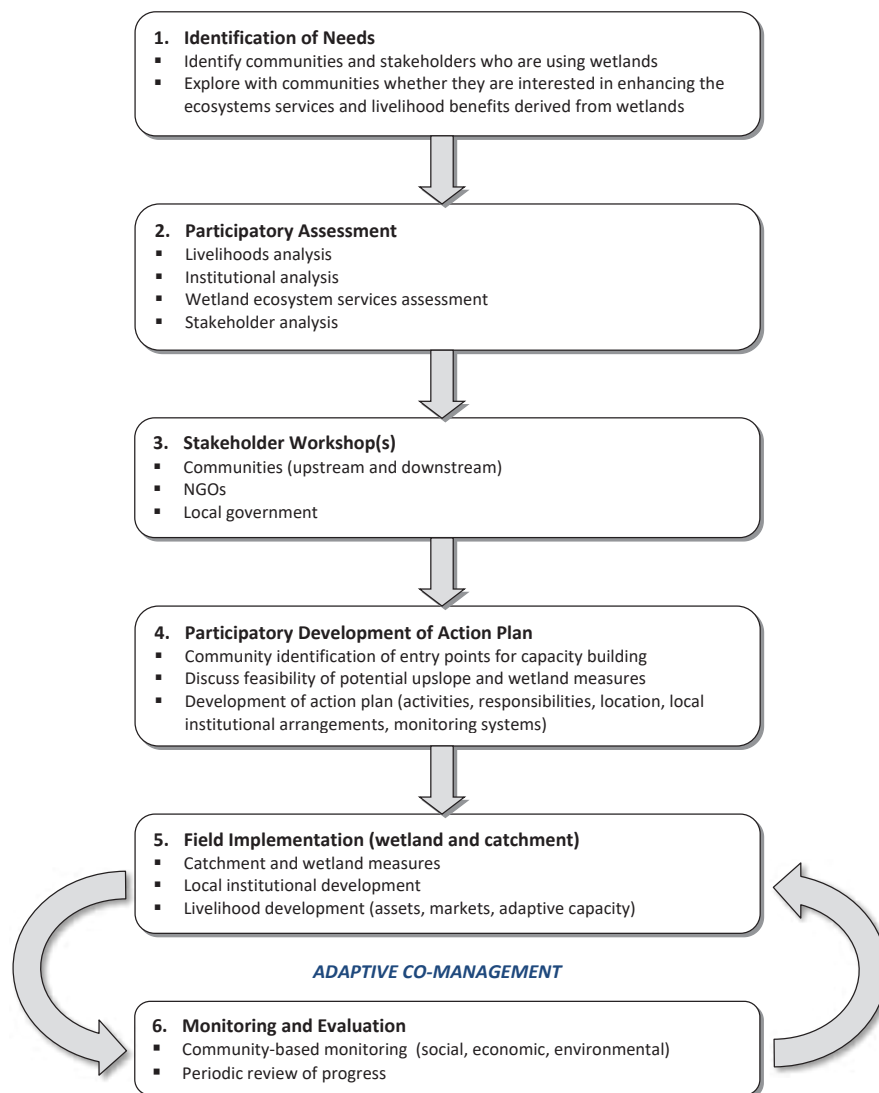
1. Identification of Needs
- Identify communities and stakeholders who are using wetlands
- Explore with communities whether they are interested in enhancing the ecosystems services and livelihood benefits derived from wetlands

2. Participatory Assessment
- Livelihoods analysis
- Institutional analysis
- Wetland ecosystem services assessment
- Stakeholder analysis

3. Stakeholder Workshop(s)
- Communities (upstream and downstream)
- NGOs
- Local government

4. Participatory Development of Action Plan
- Community identification of entry points for capacity building
- Discuss feasibility of potential upslope and wetland measures
- Development of action plan (activities, responsibilities, location, local institutional arrangements, monitoring systems)

5. Field Implementation (wetland and catchment)
- Catchment and wetland measures
- Local institutional development
- Livelihood development (assets, markets, adaptive capacity)

ADAPTIVE CO-MANAGEMENT

6. Monitoring and Evaluation
- Community-based monitoring (social, economic, environmental)
- Periodic review of progress